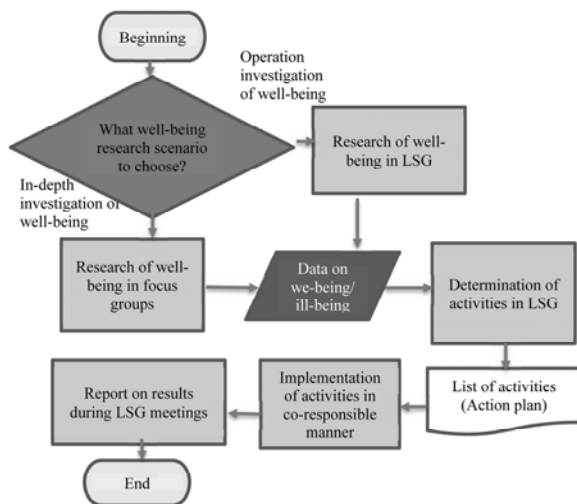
Beginning

Operation investigation of well-being

What well-being research scenario to choose?

Research of well-being in LSG

In-depth investigation of well-being

Research of well-being in focus groups

Data on we-being/ ill-being

Determination of activities in LSG

Report on results during LSG meetings

Implementation of activities in co-responsible manner

List of activities (Action plan)

End